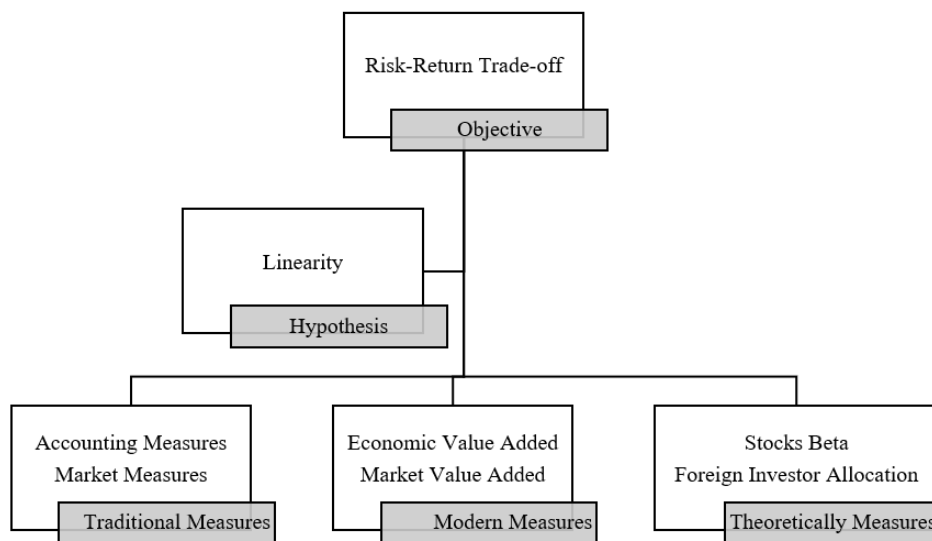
Risk-Return Trade-off

Objective

Linearity

Hypothesis

Accounting Measures
Market Measures

Traditional Measures

Economic Value Added
Market Value Added

Modern Measures

Stocks Beta
Foreign Investor Allocation

Theoretically Measures